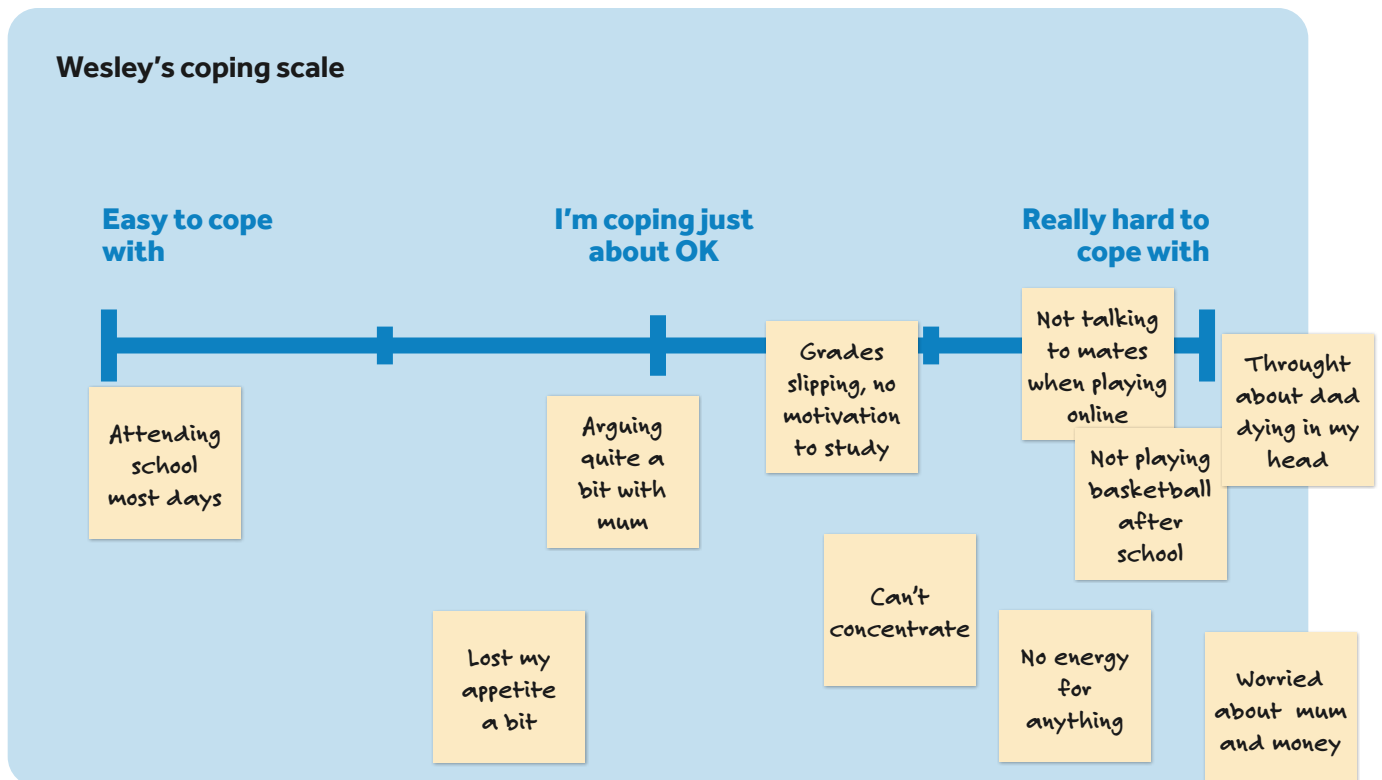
Wesley's coping scale

Easy to cope with

I'm coping just about OK

Really hard to cope with

Attending school most days

Arguing quite a bit with mum

Grades slipping, no motivation to study

Not talking to mates when playing online

Throught about dad dying in my head

Not playing basketball after school

Lost my appetite a bit

Can't concentrate

No energy for anything

Worried about mum and money